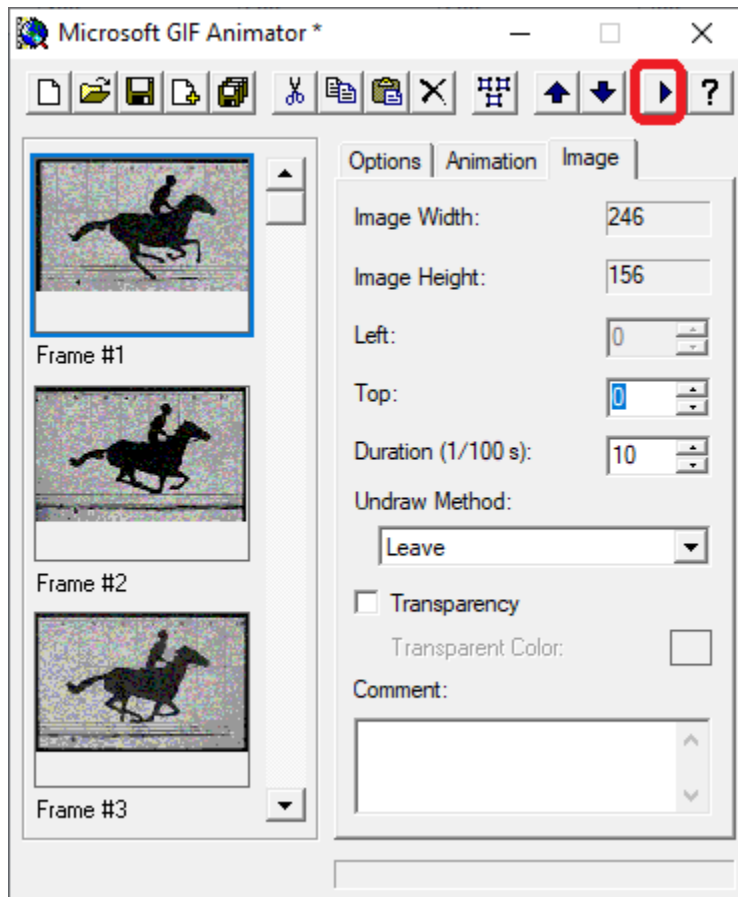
Microsoft GIF Animator *

?

Frame #1

Frame #2

Frame #3

Options
Animation
Image

Image Width: 246

Image Height: 156

Left: 0

Top: 0

Duration (1/100 s): 10

Undraw Method:

Leave

Transparency

Transparent Color:

Comment: